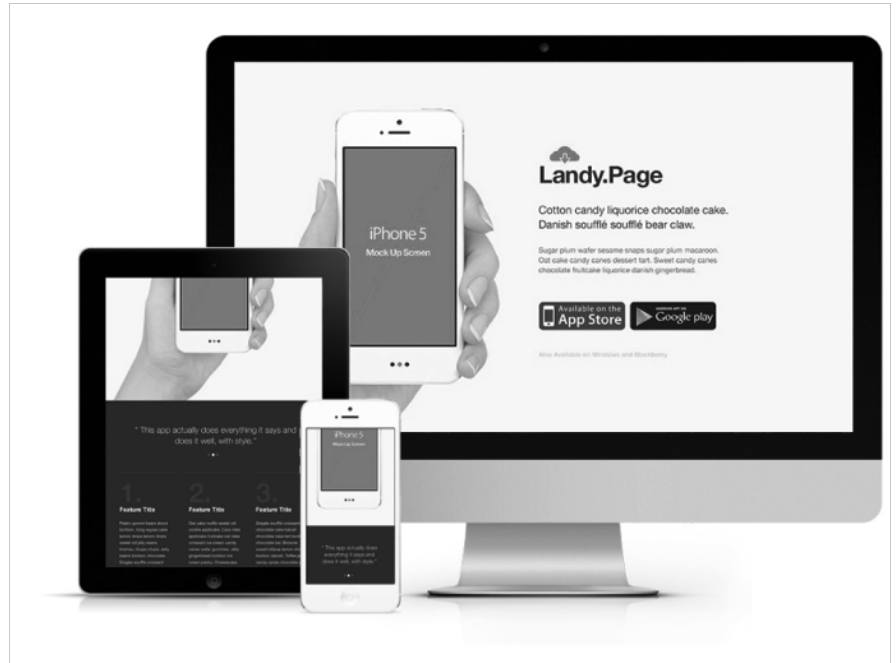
iPhone 5
Mock Up Screen

Landy.Page

Cotton candy liquorice chocolate cake. Danish soufflé soufflé bear claw.

Sugar plum wafer sesame snaps sugar plum macaroon. Oat cake candy canes dessert tart. Sweet candy canes chocolate fruitcake liquorice danish gingerbread.

Available on the App Store

Google play

Also Available on Windows and Blackberry

" This app actually does everything it says and does it well, with style."

1. Feature Title

2. Feature Title

3. Feature Title

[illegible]

iPhone 5
Mock Up Screen

" This app actually does everything it says and does it well, with style."